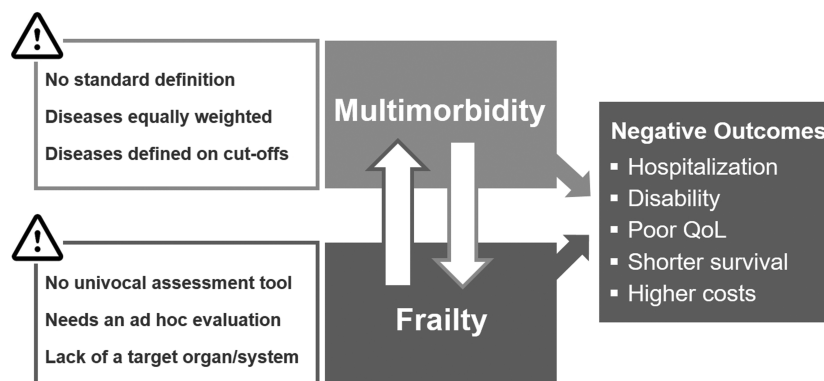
No standard definition

Diseases equally weighted

Diseases defined on cut-offs

Multimorbidity

No univocal assessment tool

Needs an ad hoc evaluation

Lack of a target organ/system

Frailty

Negative Outcomes

- Hospitalization
- Disability
- Poor QoL
- Shorter survival
- Higher costs